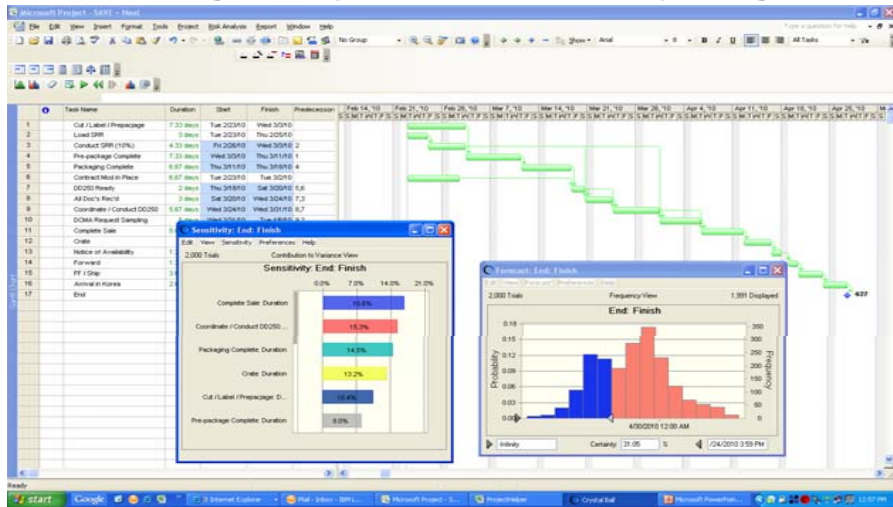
Microsoft Project - SA91 - Host

File Edit View Insert Format Tools Project Risk Analysis Report Window Help

Type a question for help

No Group

Show Arial 8 B I U All Tasks

| | Task Name | Duration | Start | Finish | Predecessors |
|---|---|---|---|---|---|
| 1 | Cut / Label / Prepackage | 7.33 days | Tue 2/23/10 | Wed 3/3/10 | |
| 2 | Load SRR | 3 days | Tue 2/23/10 | Thu 2/25/10 | |
| 3 | Conduct SRR (10%) | 4.33 days | Fri 2/26/10 | Wed 3/3/10 | 2 |
| 4 | Pre-package Complete | 7.33 days | Wed 3/3/10 | Thu 3/11/10 | 1 |
| 5 | Packaging Complete | 6.67 days | Thu 3/11/10 | Thu 3/18/10 | 4 |
| 6 | Contract Mod in Place | 6.67 days | Tue 2/23/10 | Tue 3/2/10 | |
| 7 | DD250 Ready | 2 days | Thu 3/18/10 | Sat 3/20/10 | 5,6 |
| 8 | All Doc's Rec'd | 3 days | Sat 3/20/10 | Wed 3/24/10 | 7,3 |
| 9 | Coordinate / Conduct DD250 | 5.67 days | Wed 3/24/10 | Wed 3/31/10 | 8,7 |
| 10 | DCMA Request Sampling | | | | |
| 11 | Complete Sale | | | | |
| 12 | Crate | | | | |
| 13 | Notice of Availability | | | | |
| 14 | Forward | | | | |
| 15 | FF / Ship | | | | |
| 16 | Arrival in Korea | | | | |
| 17 | End | | | | |

Feb 14, '10 Feb 21, '10 Feb 28, '10 Mar 7, '10 Mar 14, '10 Mar 21, '10 Mar 28, '10 Apr 4, '10 Apr 11, '10 Apr 18, '10 Apr 25, '10

4/27

Sensitivity: End: Finish
Edit View Sensitivity Preferences Help
2,000 Trials Contribution to Variance View
Sensitivity: End: Finish
0.0% 7.0% 14.0% 21.0%
Complete Sale: Duration 19.6%
Coordinate / Conduct DD250... 15.3%
Packaging Complete: Duration 14.5%
Crate: Duration 13.2%
Cut / Label / Prepackage: D... 10.4%
Pre-package Complete: Duration 8.0%

Forecast: End: Finish
Edit View Forecast Preferences Help
2,000 Trials Frequency View 1,991 Displayed
End: Finish
Probability
0.18 0.15 0.12 0.09 0.06 0.03 0.00
Frequency
350 300 250 200 150 100 50 0
4/30/2010 12:00 AM
Infinity Certainty: 31.05 % 4/24/2010 3:59 PM

Ready

start Google 3 Internet Explorer Mail - Inbox - IBM L... Microsoft Project - S... ProjectHelper Crystal Ball Microsoft PowerPoint... 12:57 PM